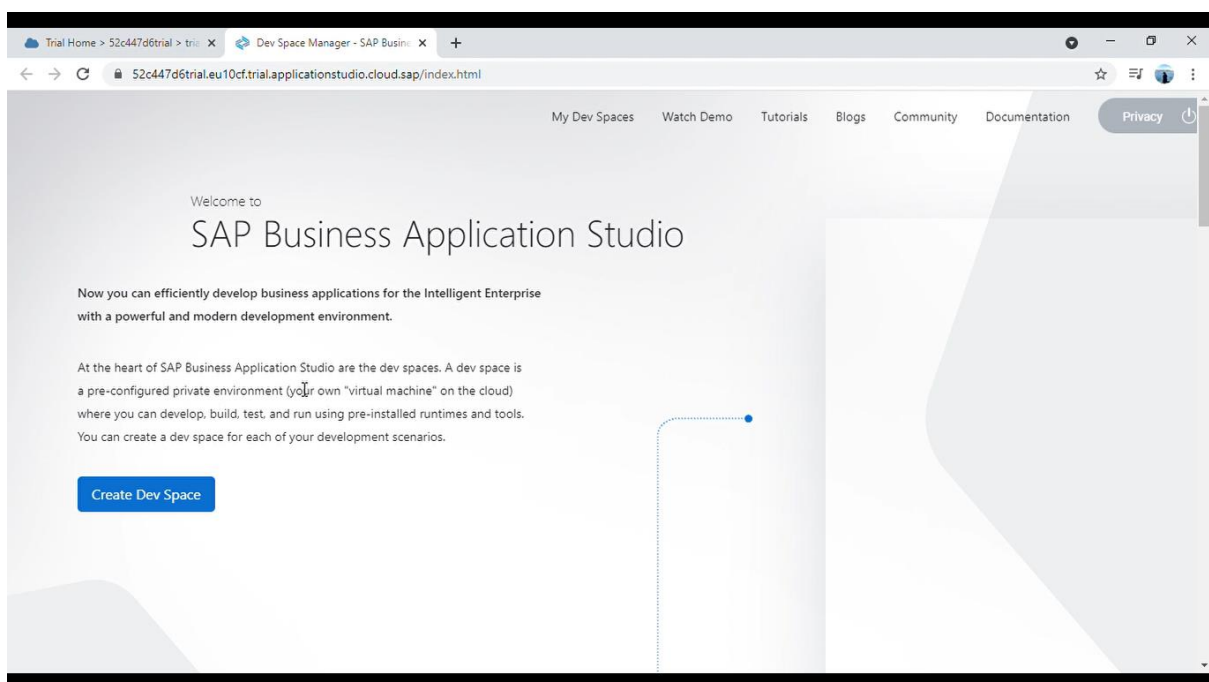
Trial Home > 52c447d6trial > tria ✕ Dev Space Manager - SAP Busin ✕ +

52c447d6trial.eu10cf.trial.applicationstudio.cloud.sap/index.html

My Dev Spaces Watch Demo Tutorials Blogs Community Documentation Privacy

Welcome to

SAP Business Application Studio

Now you can efficiently develop business applications for the Intelligent Enterprise with a powerful and modern development environment.

At the heart of SAP Business Application Studio are the dev spaces. A dev space is a pre-configured private environment (your own "virtual machine" on the cloud) where you can develop, build, test, and run using pre-installed runtimes and tools. You can create a dev space for each of your development scenarios.

Create Dev Space